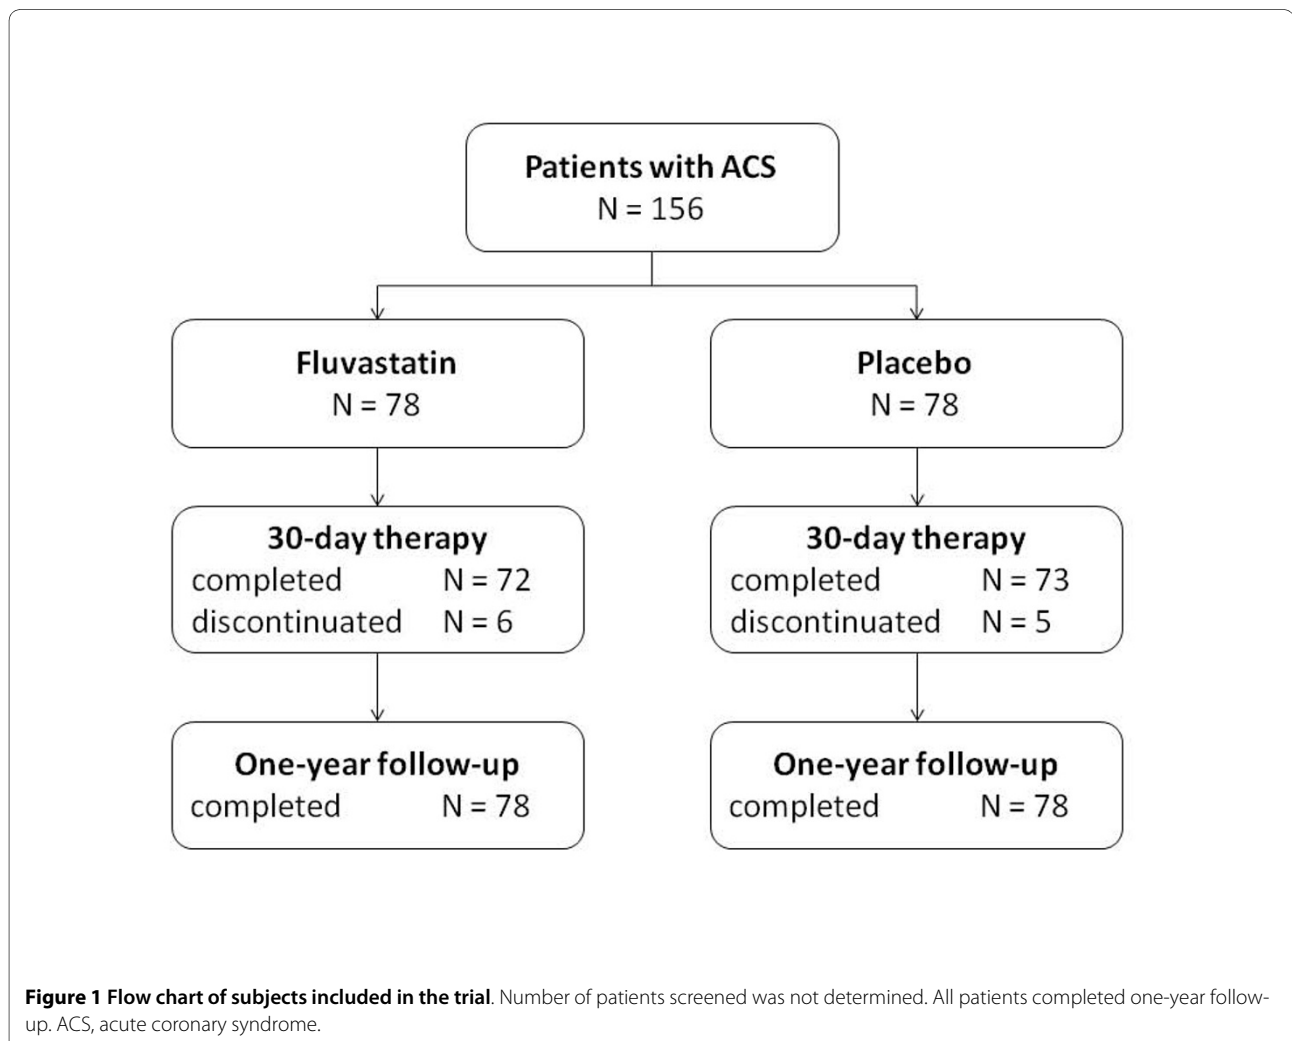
Patients with ACS
N = 156

Fluvastatin
N = 78

Placebo
N = 78

30-day therapy
completed N = 72
discontinuated N = 6

30-day therapy
completed N = 73
discontinuated N = 5

One-year follow-up
completed N = 78

One-year follow-up
completed N = 78

**Figure 1 Flow chart of subjects included in the trial**. Number of patients screened was not determined. All patients completed one-year follow-up. ACS, acute coronary syndrome.